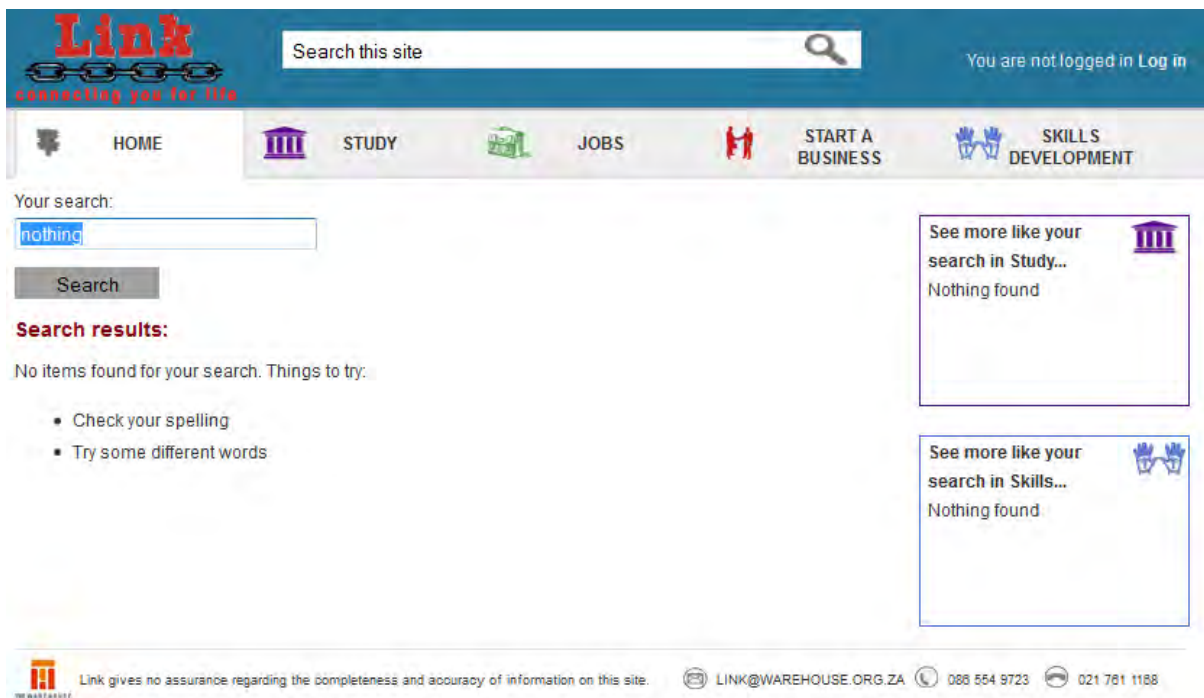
Link
connecting you for life

Search this site

You are not logged in Log in

HOME
STUDY
JOBS
START A BUSINESS
SKILLS DEVELOPMENT

Your search:
nothing

Search

Search results:

No items found for your search. Things to try:

- Check your spelling
- Try some different words

See more like your search in Study...
Nothing found

See more like your search in Skills...
Nothing found

Link gives no assurance regarding the completeness and accuracy of information on this site. LINK@WAREHOUSE.ORG.ZA 086 554 9723 021 761 1188